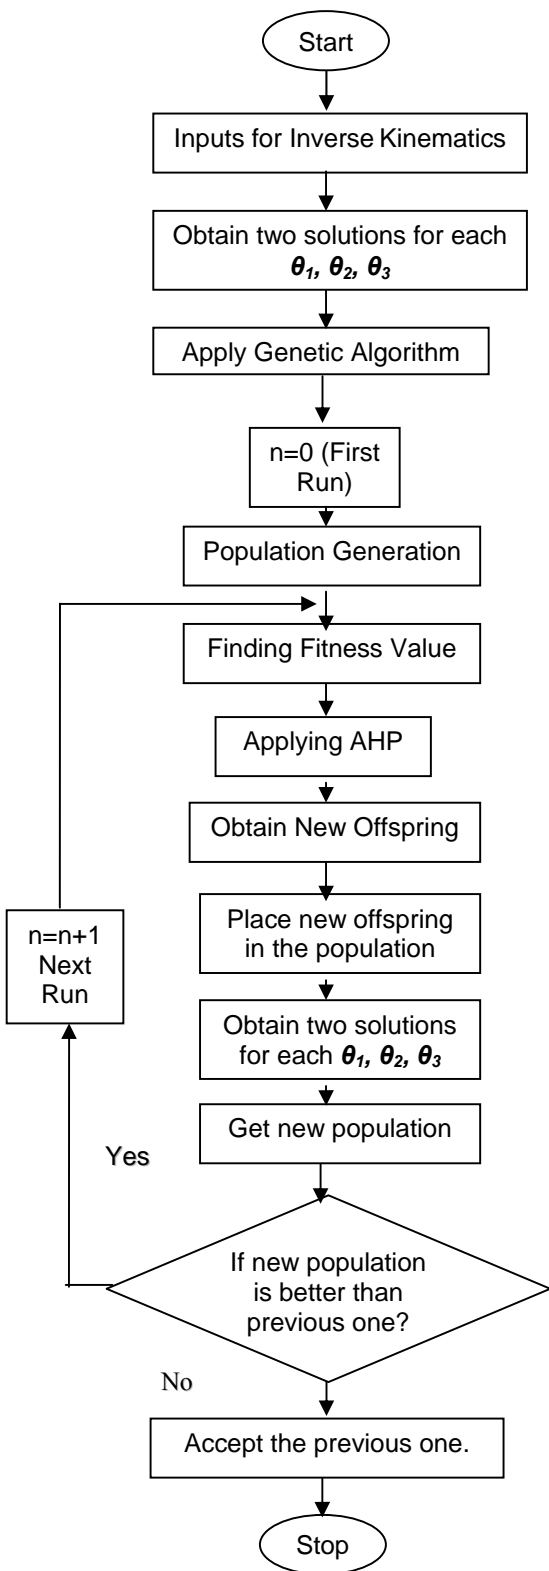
Start

Inputs for Inverse Kinematics

Obtain two solutions for each $\theta_1, \theta_2, \theta_3$

Apply Genetic Algorithm

n=0 (First Run)

Population Generation

Finding Fitness Value

Applying AHP

Obtain New Offspring

Place new offspring in the population

Obtain two solutions for each $\theta_1, \theta_2, \theta_3$

Get new population

n=n+1 Next Run

Yes

If new population is better than previous one?

No

Accept the previous one.

Stop